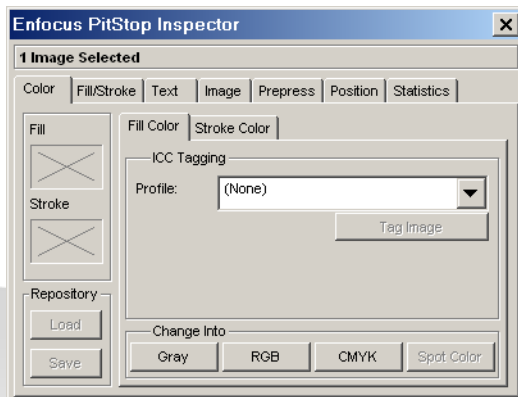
Enfocus PitStop Inspector

1 Image Selected

Color
Fill/Stroke
Text
Image
Prepress
Position
Statistics

Fill

Stroke

Repository
Load
Save

Fill Color
Stroke Color

ICC Tagging
Profile: (None)
Tag Image

Change Into
Gray
RGB
CMYK
Spot Color